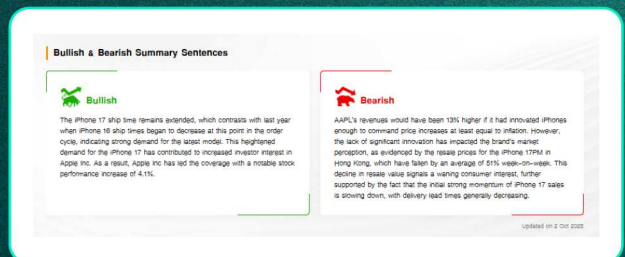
Bullish & Bearish Summary Sentences

Bullish

The iPhone 17 ship time remains extended, which contrasts with last year when iPhone 16 ship times began to decrease at this point in the order cycle, indicating strong demand for the latest model. This heightened demand for the iPhone 17 has contributed to increased investor interest in Apple Inc. As a result, Apple Inc has led the coverage with a notable stock performance increase of 4.1%.

Bearish

AAPL's revenues would have been 13% higher if it had innovated iPhones enough to command price increases at least equal to inflation. However, the lack of significant innovation has impacted the brand's market perception, as evidenced by the resale prices for the iPhone 17PM in Hong Kong, which have fallen by an average of 51% week-on-week. This decline in resale value signals a waning consumer interest, further supported by the fact that the initial strong momentum of iPhone 17 sales is slowing down, with delivery lead times generally decreasing.

Updated on 2 Oct 2025